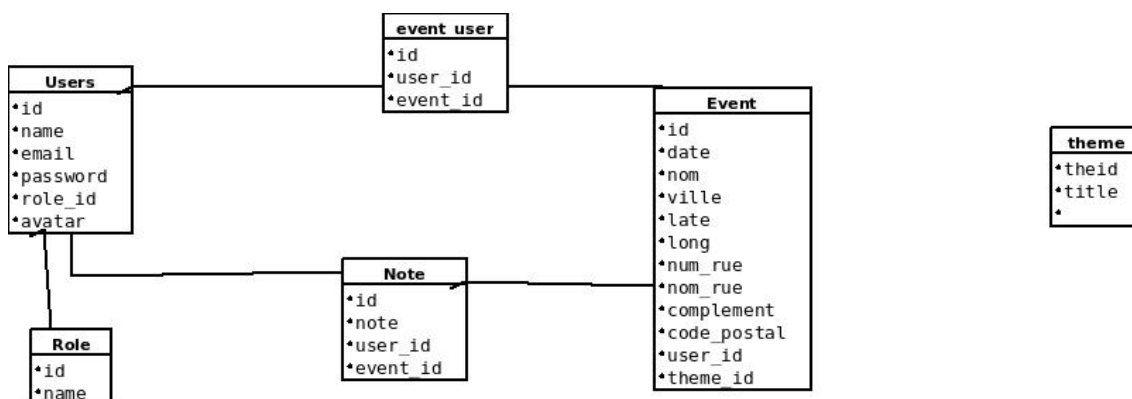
event user
•id
•user_id
•event_id

Users
•id
•name
•email
•password
•role_id
•avatar

Event
•id
•date
•nom
•ville
•late
•long
•num_rue
•nom_rue
•complement
•code_postal
•user_id
•theme_id

theme
•theid
•title
•

Note
•id
•note
•user_id
•event_id

Role
•id
•name